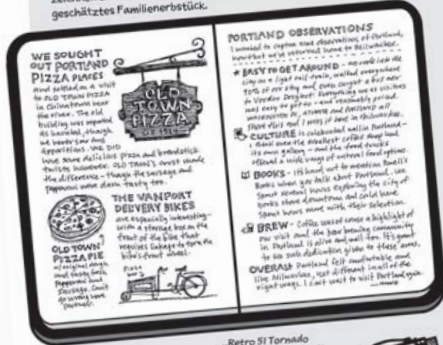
geschätztes Familienerbstück.

WE SOUGHT OUT PORTLAND PIZZA PLACES

and settled on a visit to OLD TOWN PIZZA in Chinatown near the river. The old building was reported as haunted, though we never saw any apparitions. We did have some delicious pizza and breadstick twists however. OLD TOWN's sweet, unique twists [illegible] the difference - though the sausage and pepperoni were damn tasty too.

OLD TOWN PIZZA

OLD TOWN PIZZA PIE

THE VANPORT DELIVERY BIKES

are especially interesting - with a storage box on the front of the bike that requires leverage to turn the bike's front wheel.

PORTLAND OBSERVATIONS

I wanted to capture some observations of Portland, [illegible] we returned home to Milwaukee.

* EASY TO GET AROUND - we could walk the city in a light rail train, walked everywhere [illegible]

* CULTURE is celebrated in Portland - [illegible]

* BOOKS - It's hard not to mention Powell's Books when you talk about Portland. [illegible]

* BREW - Coffee was of course a highlight of our visit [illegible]

OVERALL: Portland feels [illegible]

Retro 51 Tornado